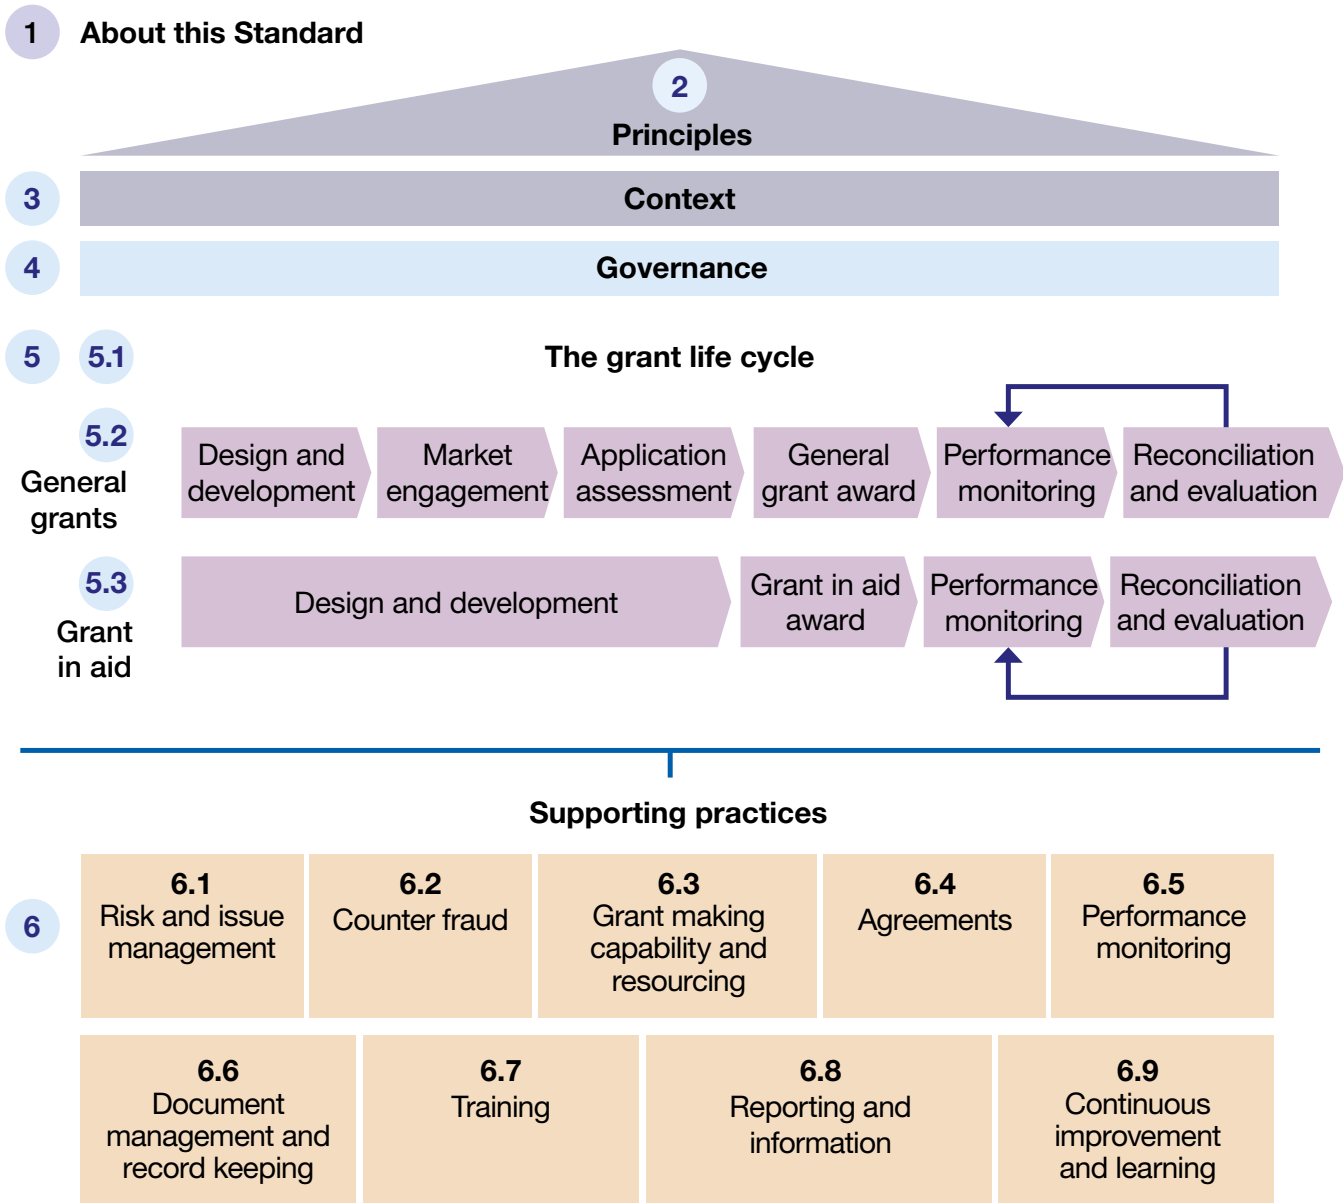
1 About this Standard

2
Principles

3 Context

4 Governance

5 5.1 The grant life cycle

5.2
General grants

Design and development
Market engagement
Application assessment
General grant award
Performance monitoring
Reconciliation and evaluation

5.3
Grant in aid

Design and development
Grant in aid award
Performance monitoring
Reconciliation and evaluation

Supporting practices

6

| 6.1 Risk and issue management | 6.2 Counter fraud | 6.3 Grant making capability and resourcing | 6.4 Agreements | 6.5 Performance monitoring |
|---|---|---|---|---|

| 6.6 Document management and record keeping | 6.7 Training | 6.8 Reporting and information | 6.9 Continuous improvement and learning |
|---|---|---|---|